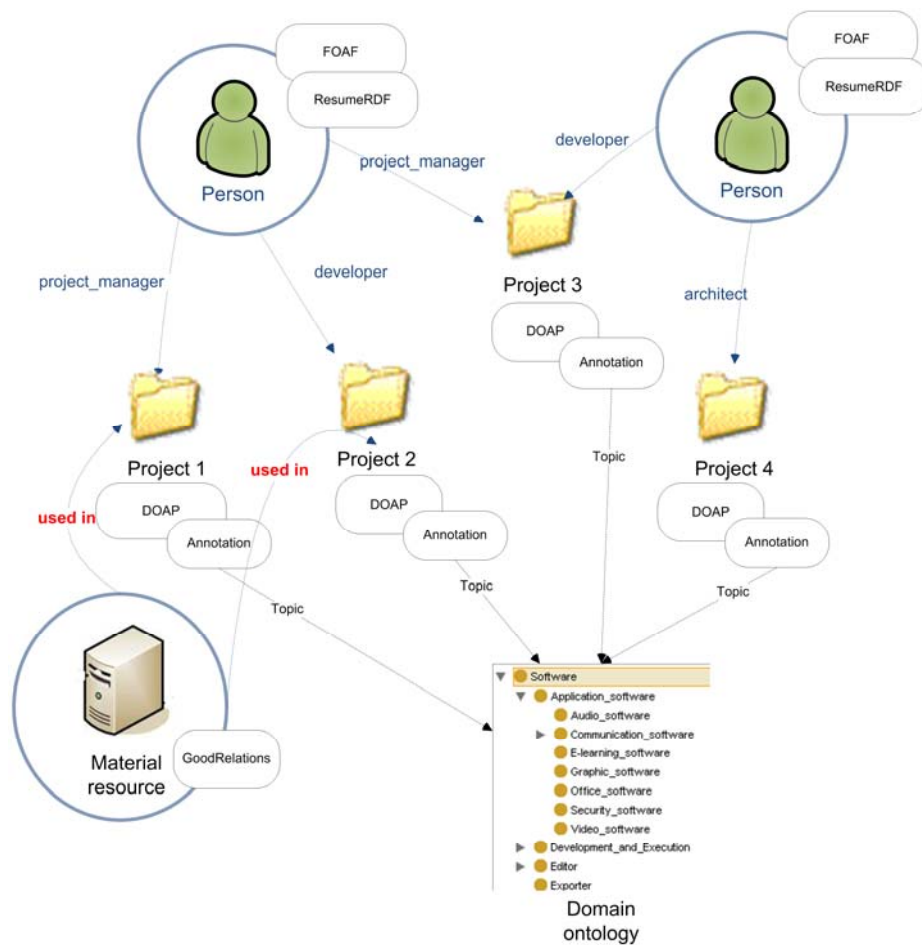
FOAF
ResumeRDF
Person
FOAF
ResumeRDF
Person
project_manager
developer
project_manager
developer
Project 3
DOAP
Annotation
architect
Project 1
used in
Project 2
used in
DOAP
Annotation
DOAP
Annotation
Topic
Project 4
DOAP
Annotation
Topic
Topic
Topic
Material resource
GoodRelations
Software
Application_software
Audio_software
Communication_software
E-learning_software
Graphic_software
Office_software
Security_software
Video_software
Development_and_Execution
Editor
Exporter
Domain ontology